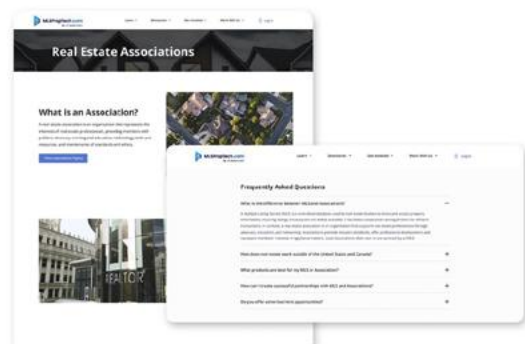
MLSPropTech.com

Real Estate Associations

What is an Association?

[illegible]

MLSPropTech.com

Frequently Asked Questions

What is the difference between MLS and Associations?

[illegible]

How does our movie work outside of the United States and Canada?

What products are best for my MLS or Association?

How can I create successful partnerships with MLS and Associations?

Do you offer some tool-free opportunities?

REALTOR